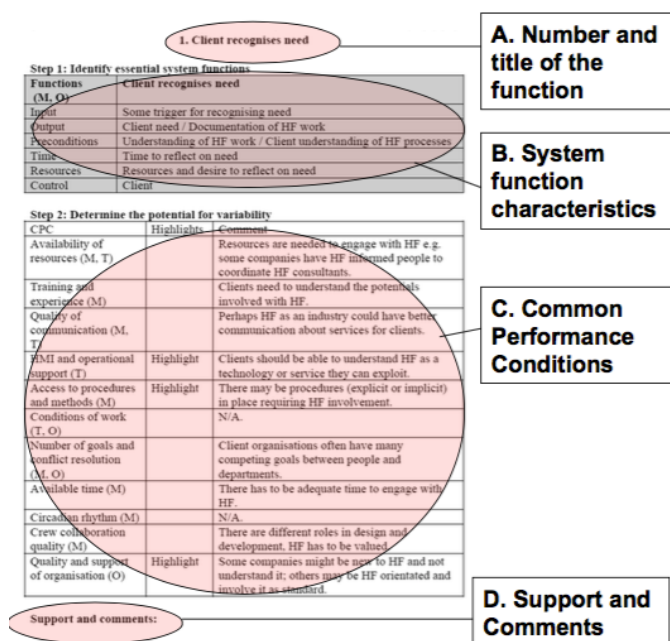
1. Client recognises need

A. Number and title of the function

Step 1: Identify essential system functions

| Functions (M, O) | Client recognises need |
|---|---|
| Input | Some trigger for recognising need |
| Output | Client need / Documentation of HF work |
| Preconditions | Understanding of HF work / Client understanding of HF processes |
| Time | Time to reflect on need |
| Resources | Resources and desire to reflect on need |
| Control | Client |

B. System function characteristics

Step 2: Determine the potential for variability

| CPC | Highlights | Comment |
|---|---|---|
| Availability of resources (M, T) | | Resources are needed to engage with HF e.g. some companies have HF informed people to coordinate HF consultants. |
| Training and experience (M) | | Clients need to understand the potentials involved with HF. |
| Quality of communication (M, T) | | Perhaps HF as an industry could have better communication about services for clients. |
| HMI and operational support (T) | Highlight | Clients should be able to understand HF as a technology or service they can exploit. |
| Access to procedures and methods (M) | Highlight | There may be procedures (explicit or implicit) in place requiring HF involvement. |
| Conditions of work (T, O) | | N/A. |
| Number of goals and conflict resolution (M, O) | | Client organisations often have many competing goals between people and departments. |
| Available time (M) | | There has to be adequate time to engage with HF. |
| Circadian rhythm (M) | | N/A. |
| Crew collaboration quality (M) | | There are different roles in design and development, HF has to be valued. |
| Quality and support of organisation (O) | Highlight | Some companies might be new to HF and not understand it; others may be HF orientated and involve it as standard. |

C. Common Performance Conditions

Support and comments:

D. Support and Comments